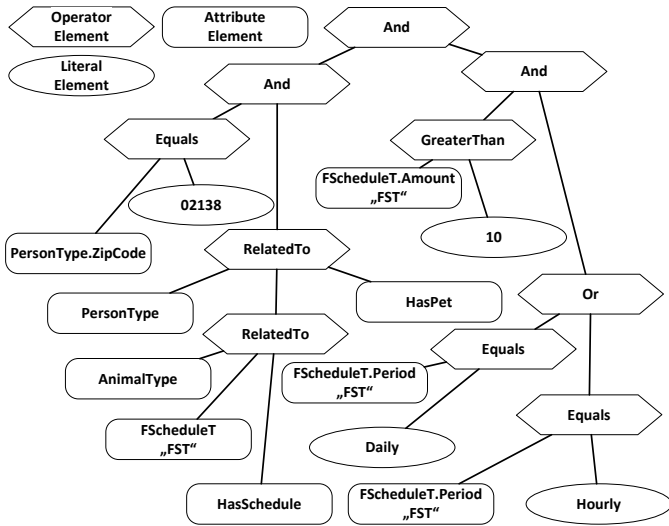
Operator Element

Attribute Element

Literal Element

And

And

And

Equals

GreaterThan

FScheduleT.Amount „FST“

02138

10

PersonType.ZipCode

RelatedTo

PersonType

HasPet

Or

RelatedTo

Equals

AnimalType

FScheduleT.Period „FST“

FScheduleT „FST“

Daily

Equals

HasSchedule

FScheduleT.Period „FST“

Hourly